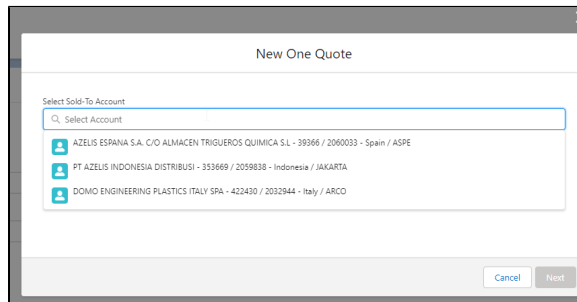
New One Quote

Select Sold-To Account

Select Account

AZELIS ESPANA S.A. C/O ALMACEN TRIGUEROS QUIMICA S.L - 39366 / 2060033 - Spain / ASPE

PT AZELIS INDONESIA DISTRIBUSI - 353669 / 2059838 - Indonesia / JAKARTA

DOMO ENGINEERING PLASTICS ITALY SPA - 422430 / 2032944 - Italy / ARCO

Cancel

Next